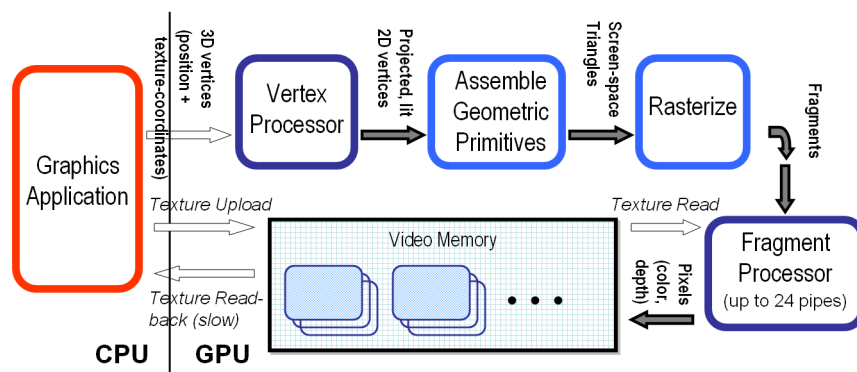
Graphics Application

3D vertices (position + texture-coordinates)

Vertex Processor

Projected, lit 2D vertices

Assemble Geometric Primitives

Screen-space Triangles

Rasterize

Fragments

Texture Upload

Texture Read

Video Memory

• • •

Fragment Processor (up to 24 pipes)

Pixels (color, depth)

Texture Read-back (slow)

CPU

GPU